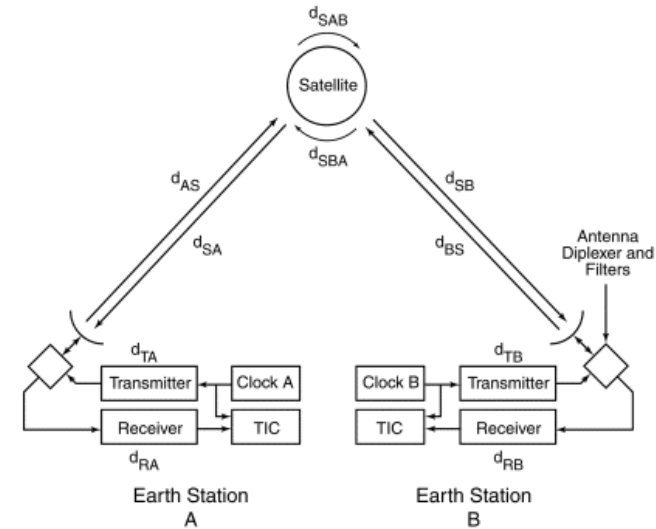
$d_{SAB}$

Satellite

$d_{SBA}$

$d_{AS}$

$d_{SA}$

$d_{SB}$

$d_{BS}$

Antenna Diplexer and Filters

$d_{TA}$

Transmitter

Clock A

Receiver

TIC

$d_{RA}$

$d_{TB}$

Clock B

Transmitter

TIC

Receiver

$d_{RB}$

Earth Station A

Earth Station B